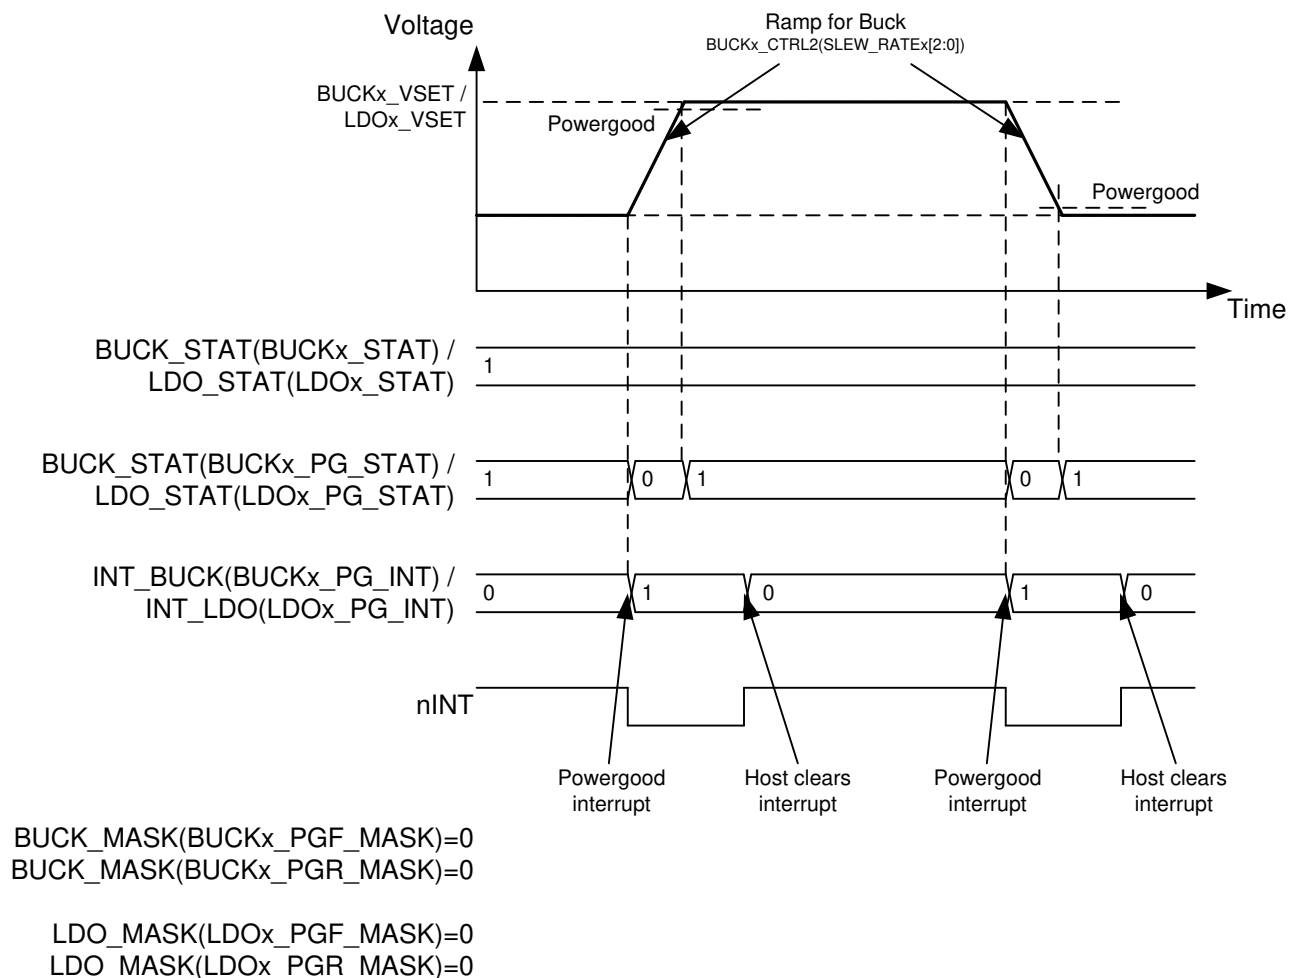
Voltage

Ramp for Buck
BUCKx_CTRL2(SLEW_RATEx[2:0])

BUCKx_VSET /
LDOx_VSET

Powergood

Powergood

Time

BUCK_STAT(BUCKx_STAT) /
LDO_STAT(LDOx_STAT)

1

BUCK_STAT(BUCKx_PG_STAT) /
LDO_STAT(LDOx_PG_STAT)

1 0 1 0 1

INT_BUCK(BUCKx_PG_INT) /
INT_LDO(LDOx_PG_INT)

0 1 0 1 0

nINT

Powergood
interrupt

Host clears
interrupt

Powergood
interrupt

Host clears
interrupt

BUCK_MASK(BUCKx_PGF_MASK)=0
BUCK_MASK(BUCKx_PGR_MASK)=0

LDO_MASK(LDOx_PGF_MASK)=0
LDO_MASK(LDOx_PGR_MASK)=0